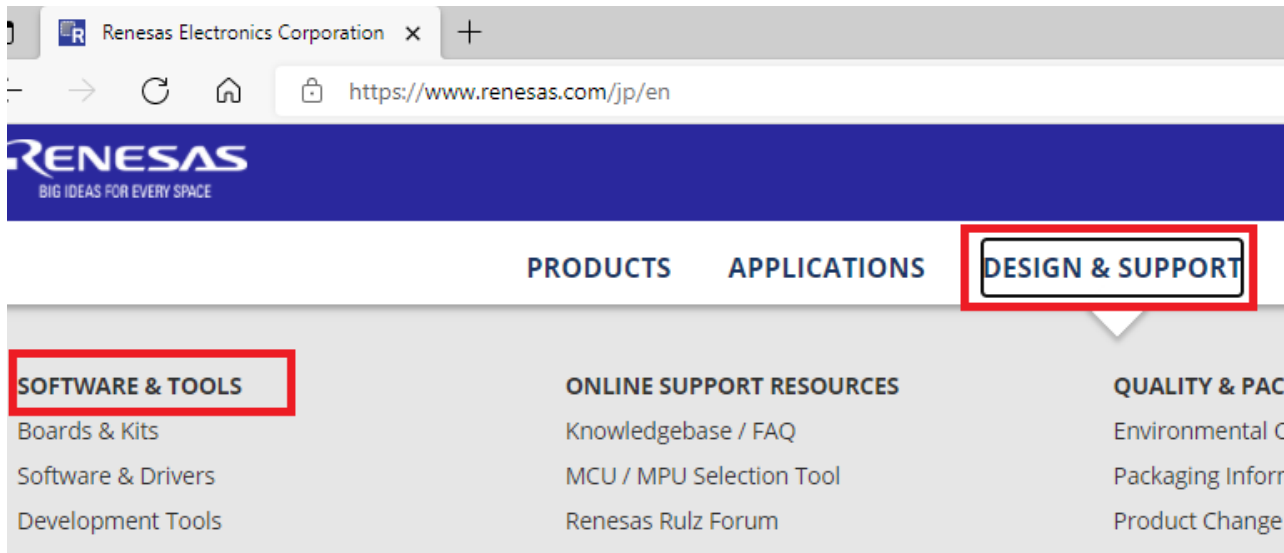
Renesas Electronics Corporation ×

https://www.renesas.com/jp/en

RENESAS
BIG IDEAS FOR EVERY SPACE

PRODUCTS APPLICATIONS DESIGN & SUPPORT

SOFTWARE & TOOLS
Boards & Kits
Software & Drivers
Development Tools

ONLINE SUPPORT RESOURCES
Knowledgebase / FAQ
MCU / MPU Selection Tool
Renesas Rulz Forum

QUALITY & PAC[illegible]
Environmental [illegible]
Packaging Inform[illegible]
Product Change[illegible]